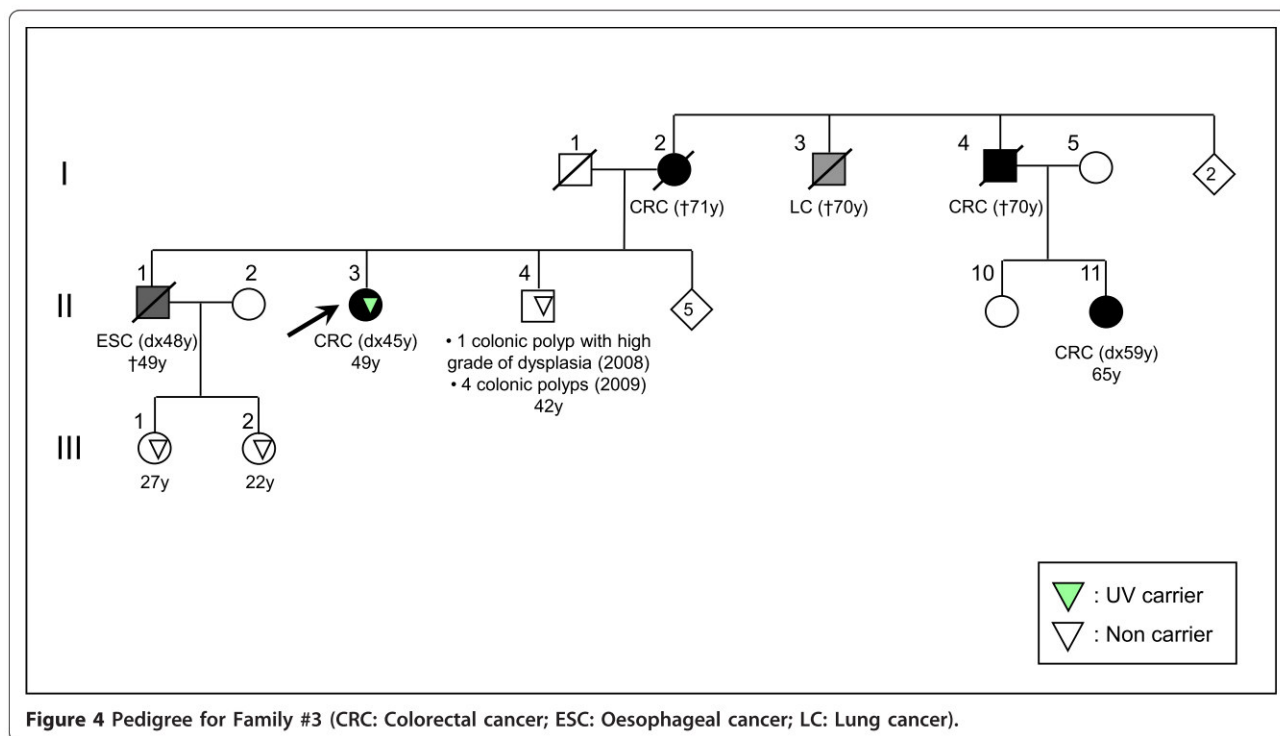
I

1

2

CRC (†71y)

3

LC (†70y)

4

CRC (†70y)

5

2

II

1

ESC (dx48y)
†49y

2

3

CRC (dx45y)
49y

4

• 1 colonic polyp with high grade of dysplasia (2008)
• 4 colonic polyps (2009)
42y

5

10

11

CRC (dx59y)
65y

III

1

27y

2

22y

: UV carrier

: Non carrier

Figure 4 Pedigree for Family #3 (CRC: Colorectal cancer; ESC: Oesophageal cancer; LC: Lung cancer).